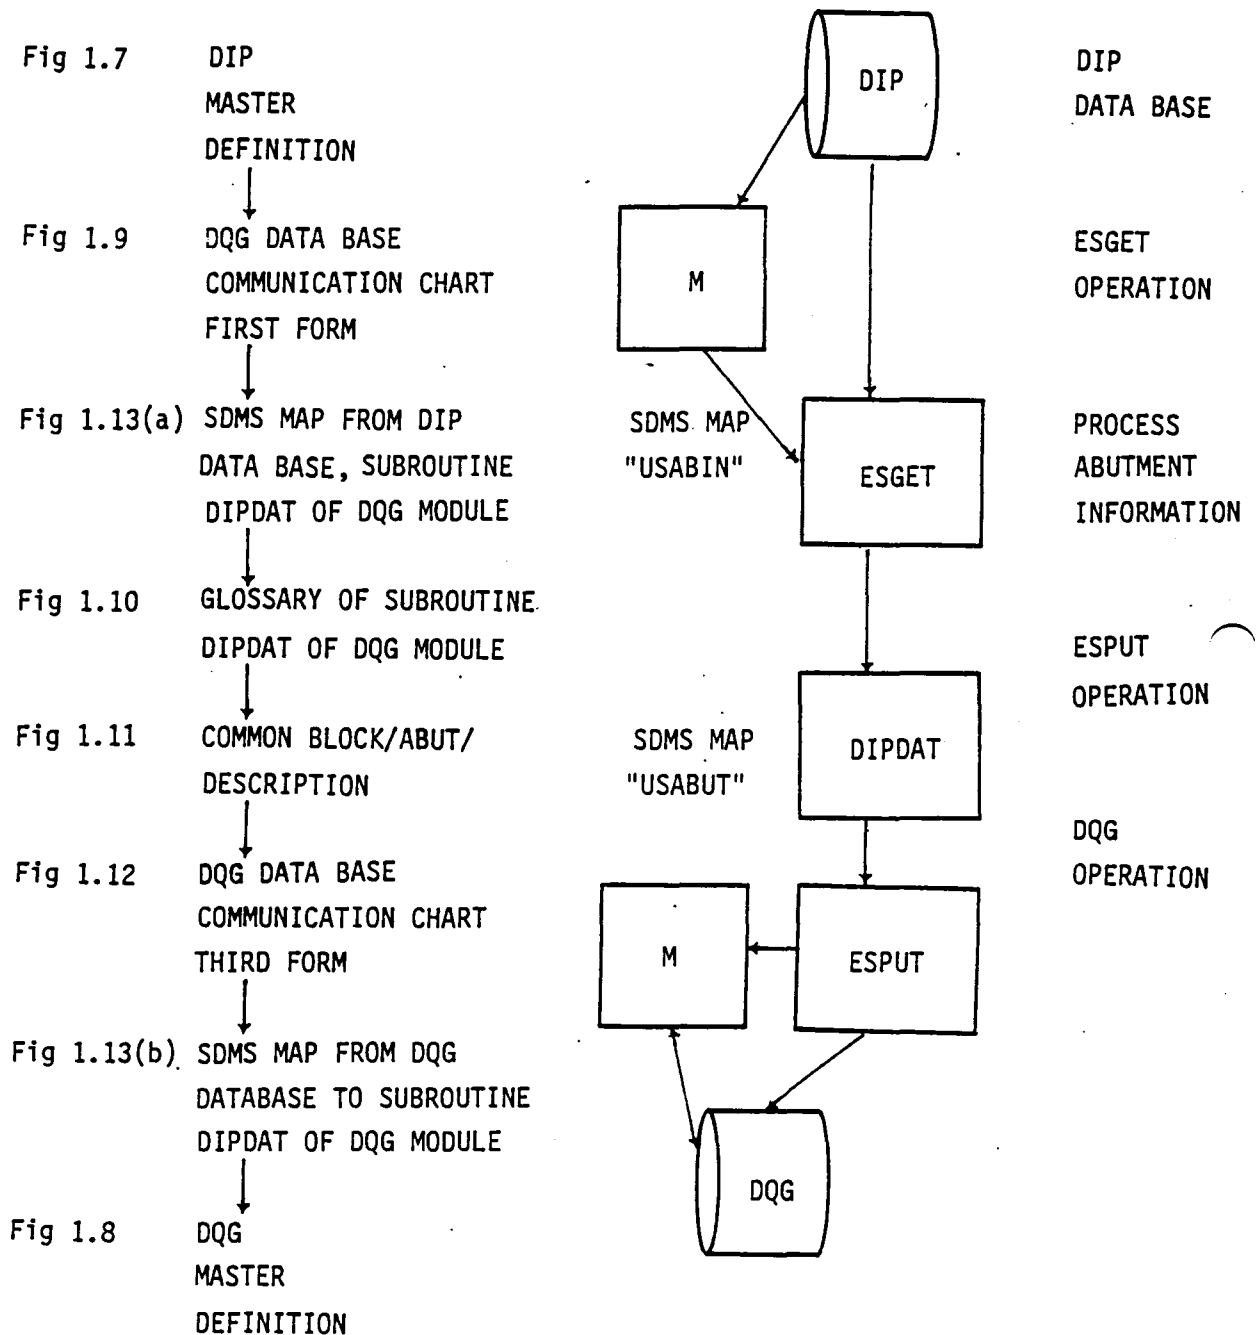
Fig 1.7 DIP MASTER DEFINITION

Fig 1.9 DQG DATA BASE COMMUNICATION CHART FIRST FORM

Fig 1.13(a) SDMS MAP FROM DIP DATA BASE, SUBROUTINE DIPDAT OF DQG MODULE

Fig 1.10 GLOSSARY OF SUBROUTINE DIPDAT OF DQG MODULE

Fig 1.11 COMMON BLOCK/ABUT/ DESCRIPTION

Fig 1.12 DQG DATA BASE COMMUNICATION CHART THIRD FORM

Fig 1.13(b) SDMS MAP FROM DQG DATABASE TO SUBROUTINE DIPDAT OF DQG MODULE

Fig 1.8 DQG MASTER DEFINITION

DIP

M

SDMS MAP "USABIN"

ESGET

DIPDAT

SDMS MAP "USABUT"

M

ESPUT

DQG

DIP DATA BASE

ESGET OPERATION

PROCESS ABUTMENT INFORMATION

ESPUT OPERATION

DQG OPERATION